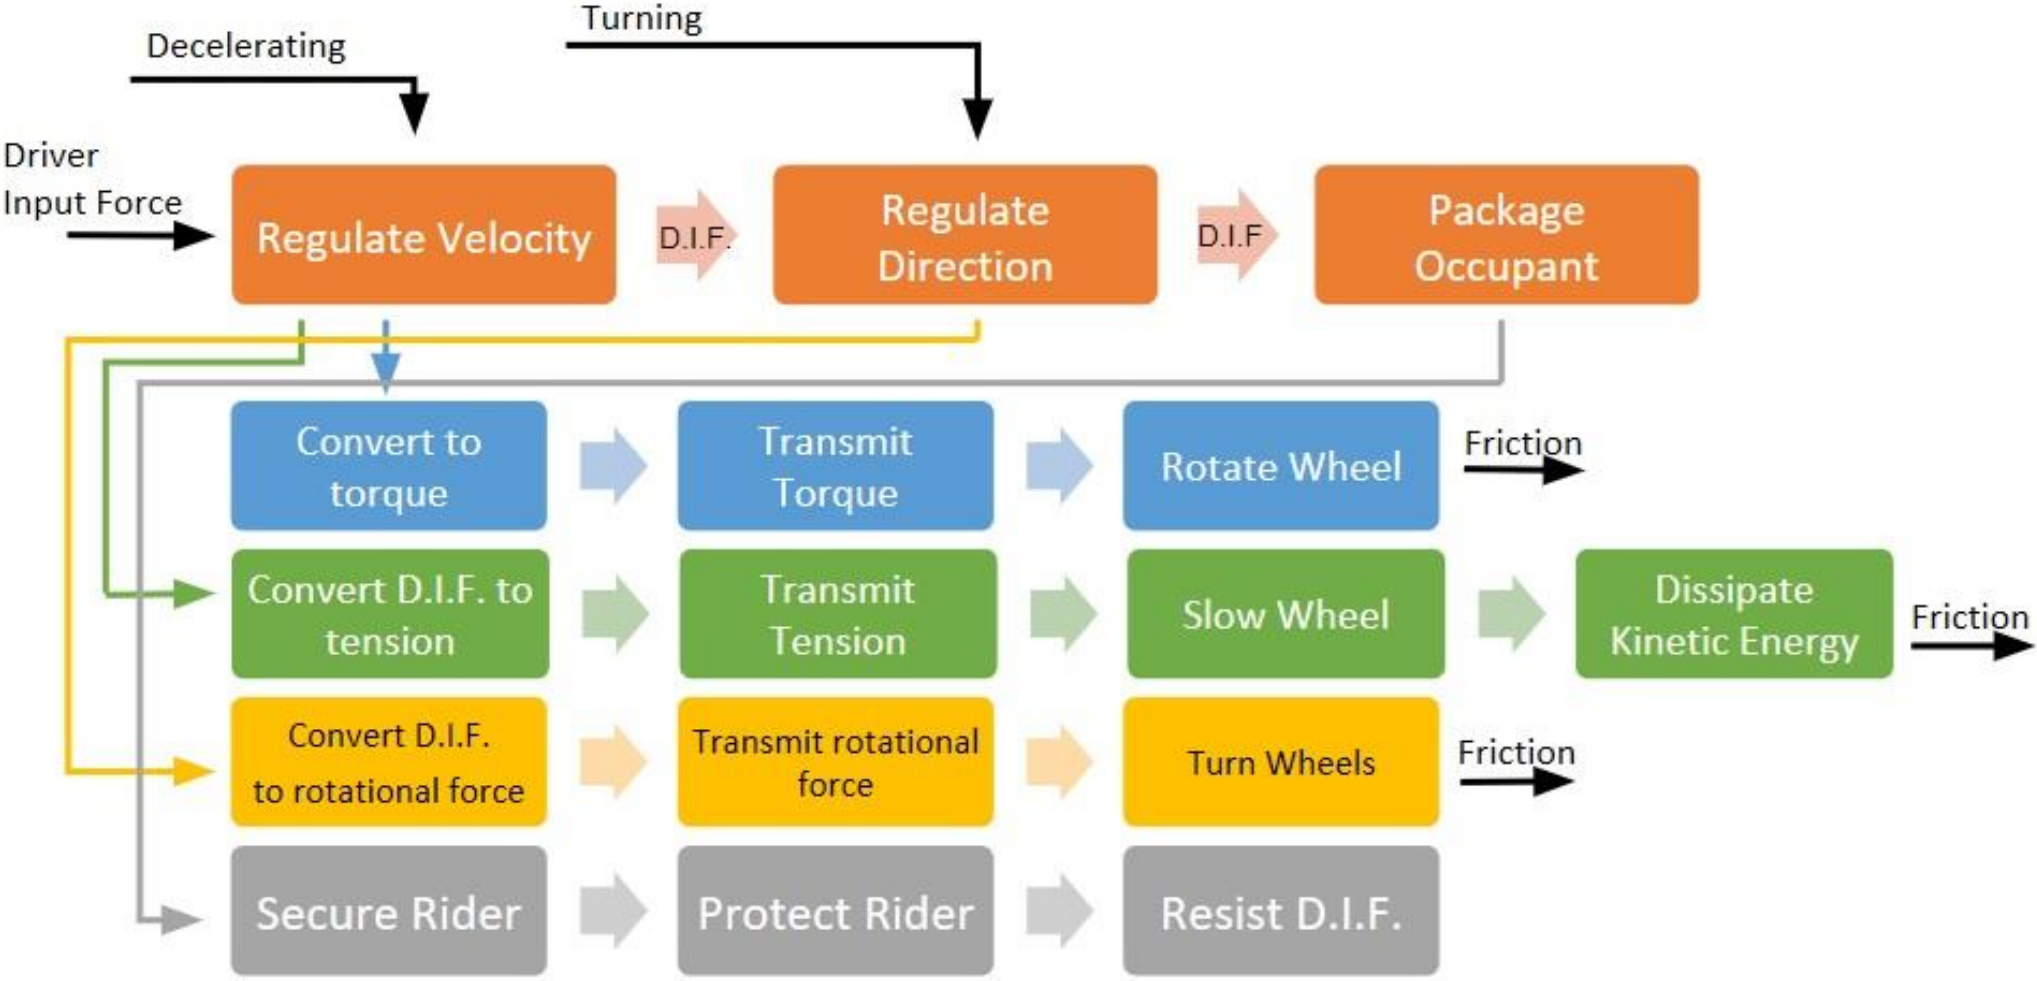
Turning

Decelerating

Driver Input Force

Regulate Velocity

D.I.F.

Regulate Direction

D.I.F

Package Occupant

Convert to torque

Transmit Torque

Rotate Wheel

Friction

Convert D.I.F. to tension

Transmit Tension

Slow Wheel

Dissipate Kinetic Energy

Friction

Convert D.I.F. to rotational force

Transmit rotational force

Turn Wheels

Friction

Secure Rider

Protect Rider

Resist D.I.F.